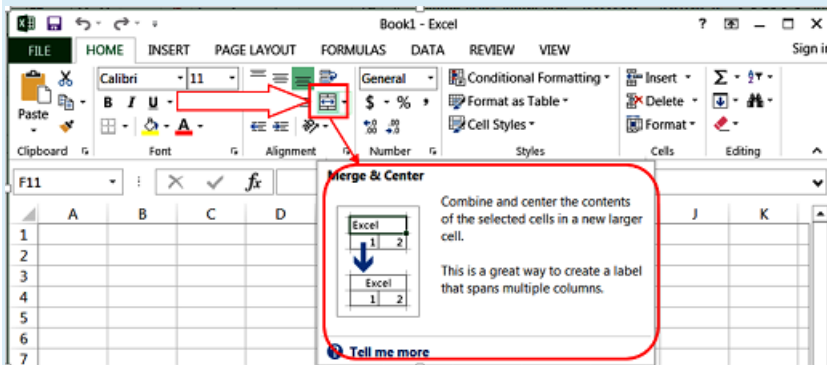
Book1 - Excel

? — □ ×

FILE HOME INSERT PAGE LAYOUT FORMULAS DATA REVIEW VIEW Sign in

Paste

Calibri 11

B I U

A

General

$ % ,

.00 .0

Conditional Formatting

Format as Table

Cell Styles

Insert

Delete

Format

Σ

Clipboard Font Alignment Number Styles Cells Editing

F11

fx

Merge & Center

Excel

1 2

Excel

1 2

Combine and center the contents of the selected cells in a new larger cell.

This is a great way to create a label that spans multiple columns.

Tell me more

A B C D J K

1
2
3
4
5
6
7